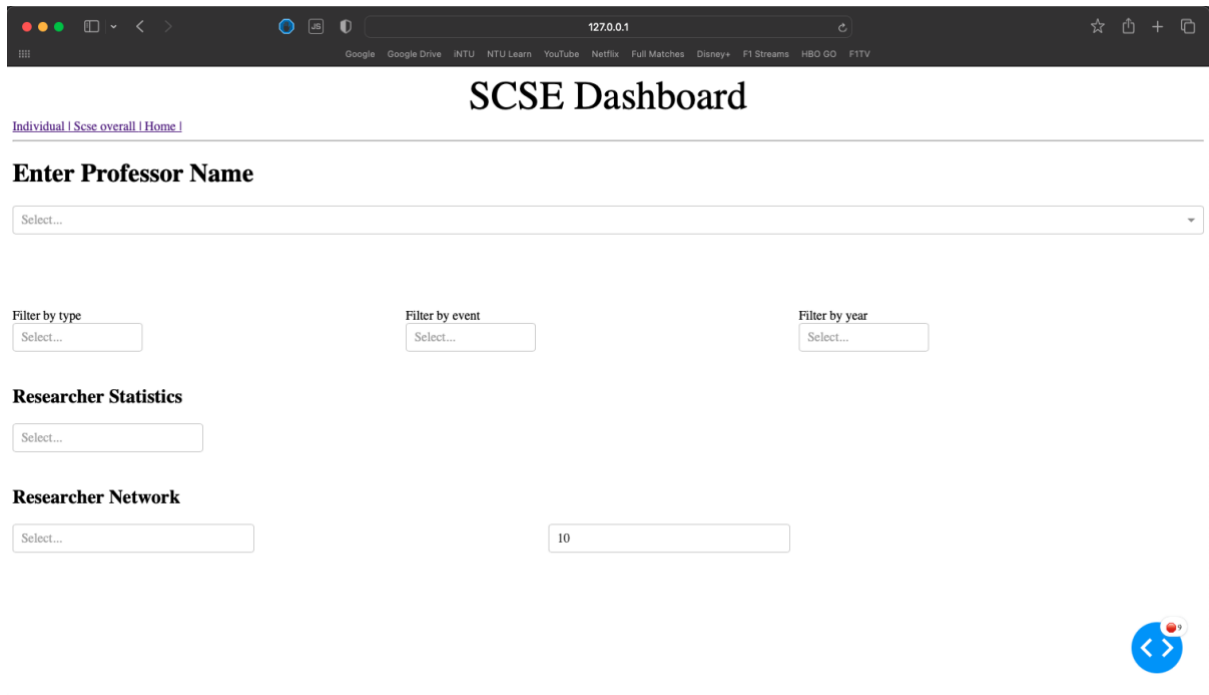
127.0.0.1

Google Google Drive iNTU NTU Learn YouTube Netflix Full Matches Disney+ F1 Streams HBO GO F1TV

SCSE Dashboard

Individual | Scse overall | Home |

Enter Professor Name

Select...

Filter by type
Select...

Filter by event
Select...

Filter by year
Select...

Researcher Statistics

Select...

Researcher Network

Select...

10

9